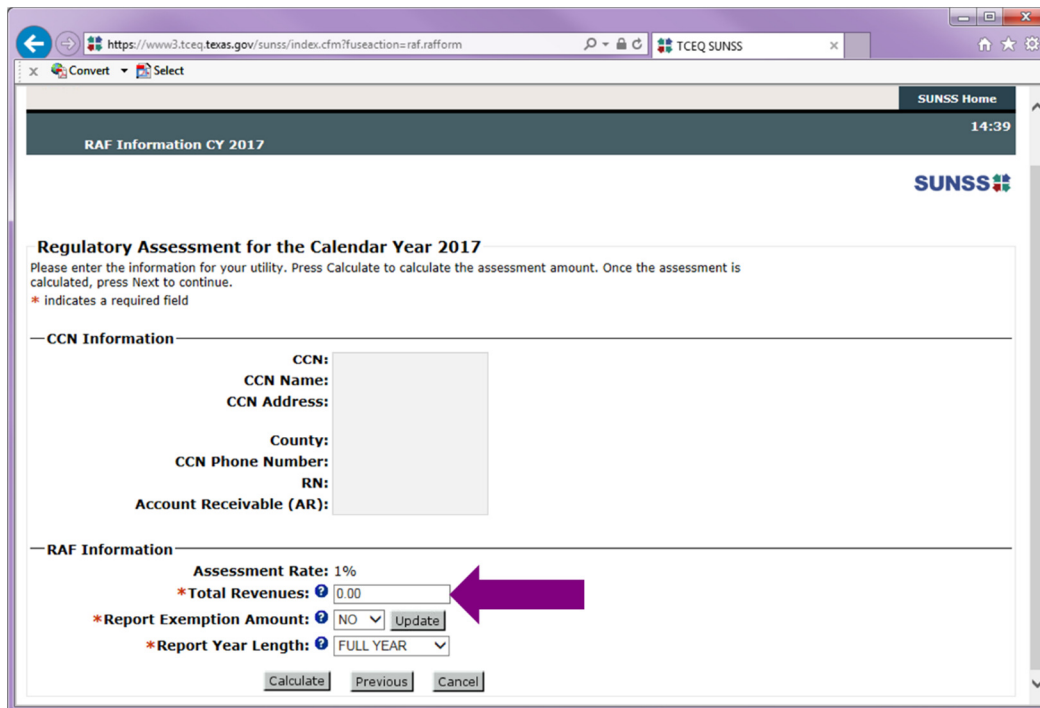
https://www3.tceq.texas.gov/sunss/index.cfm?fuseaction=raf.rafform

TCEQ SUNSS

Convert Select

SUNSS Home

14:39

RAF Information CY 2017

SUNSS

Regulatory Assessment for the Calendar Year 2017

Please enter the information for your utility. Press Calculate to calculate the assessment amount. Once the assessment is calculated, press Next to continue.

* indicates a required field

CCN Information

CCN:
CCN Name:
CCN Address:
County:
CCN Phone Number:
RN:
Account Receivable (AR):

RAF Information

Assessment Rate: 1%
*Total Revenues: 0.00
*Report Exemption Amount: NO Update
*Report Year Length: FULL YEAR

Calculate Previous Cancel